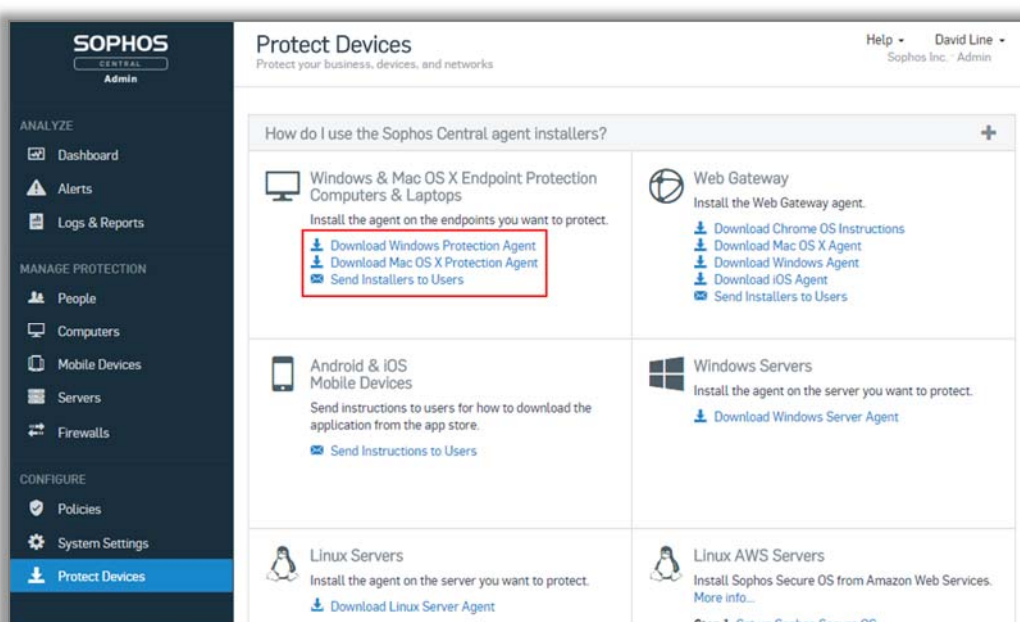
SOPHOS
CENTRAL
Admin

ANALYZE
Dashboard
Alerts
Logs & Reports

MANAGE PROTECTION
People
Computers
Mobile Devices
Servers
Firewalls

CONFIGURE
Policies
System Settings
Protect Devices

Protect Devices
Protect your business, devices, and networks

Help ▾ David Line ▾
Sophos Inc. - Admin

How do I use the Sophos Central agent installers?

Windows & Mac OS X Endpoint Protection
Computers & Laptops
Install the agent on the endpoints you want to protect.
Download Windows Protection Agent
Download Mac OS X Protection Agent
Send Installers to Users

Web Gateway
Install the Web Gateway agent.
Download Chrome OS Instructions
Download Mac OS X Agent
Download Windows Agent
Download iOS Agent
Send Installers to Users

Android & iOS
Mobile Devices
Send instructions to users for how to download the application from the app store.
Send Instructions to Users

Windows Servers
Install the agent on the server you want to protect.
Download Windows Server Agent

Linux Servers
Install the agent on the server you want to protect.
Download Linux Server Agent

Linux AWS Servers
Install Sophos Secure OS from Amazon Web Services.
More info...
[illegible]